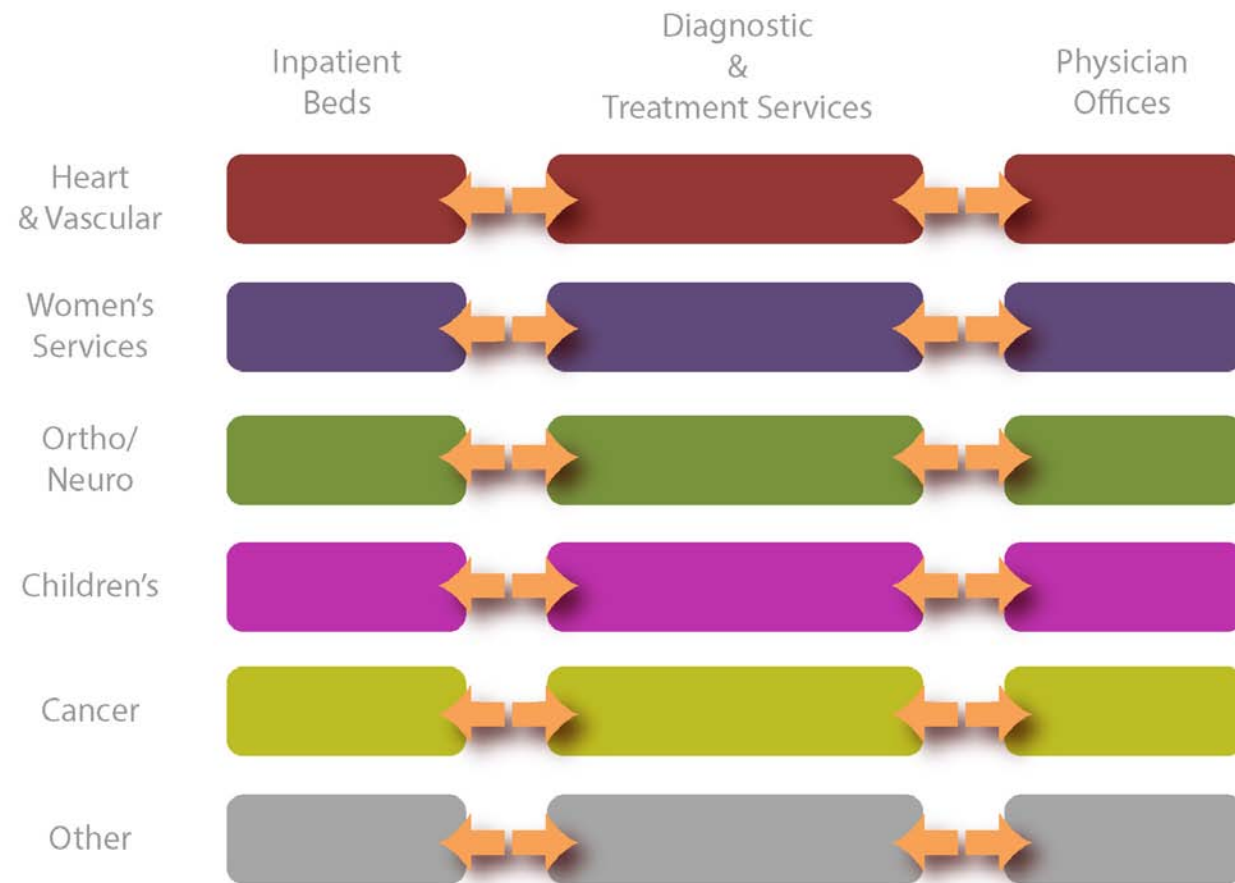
| | Inpatient Beds | Diagnostic & Treatment Services | Physician Offices |
|---|---|---|---|
| Heart & Vascular | | | |
| Women's Services | | | |
| Ortho/ Neuro | | | |
| Children's | | | |
| Cancer | | | |
| Other | | | |